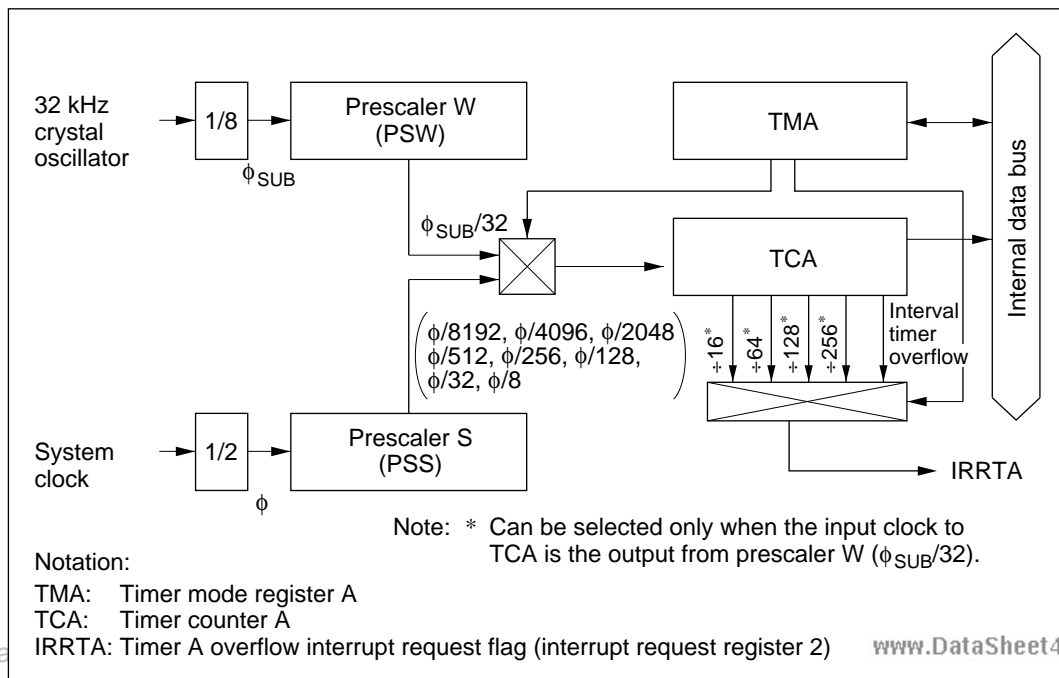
32 kHz crystal oscillator

1/8

$\phi_{SUB}$

Prescaler W (PSW)

TMA

Internal data bus

$\phi_{SUB}/32$

TCA

$\phi/8192$, $\phi/4096$, $\phi/2048$
$\phi/512$, $\phi/256$, $\phi/128$,
$\phi/32$, $\phi/8$

$\div 16^*$ $\div 64^*$ $\div 128^*$ $\div 256^*$

Interval timer overflow

System clock

1/2

$\phi$

Prescaler S (PSS)

IRRTA

Note: * Can be selected only when the input clock to TCA is the output from prescaler W ($\phi_{SUB}/32$).

Notation:

TMA: Timer mode register A
TCA: Timer counter A
IRRTA: Timer A overflow interrupt request flag (interrupt request register 2)

www.DataSheet4